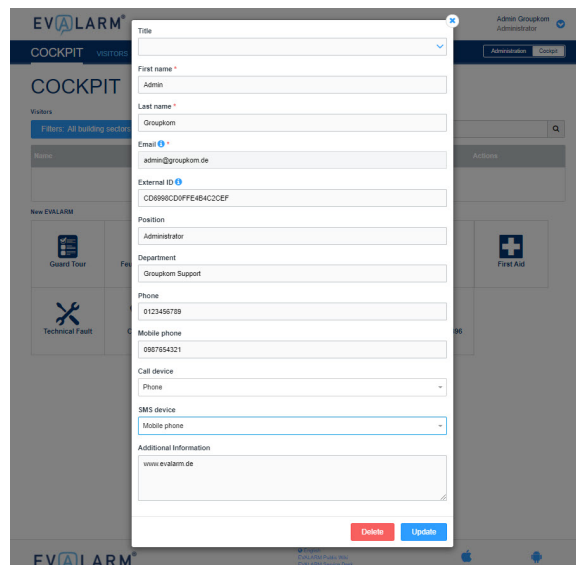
EVALARM®

Admin Groupkom
Administrator

COCKPIT VISITORS

Administration Cockpit

COCKPIT

Visitors

Filters: All building sectors

Name

Actions

New EVALARM

Guard Tour

Fe

First Aid

Technical Fault

C

96

Title

First name *

Admin

Last name *

Groupkom

Email *

admin@groupkom.de

External ID

CD6998CD0FFE4B4C2CEF

Position

Administrator

Department

Groupkom Support

Phone

0123456789

Mobile phone

0987654321

Call device

Phone

SMS device

Mobile phone

Additional Information

www.evalarm.de

Delete

Update

EVALARM®

EVALARM Public Wiki